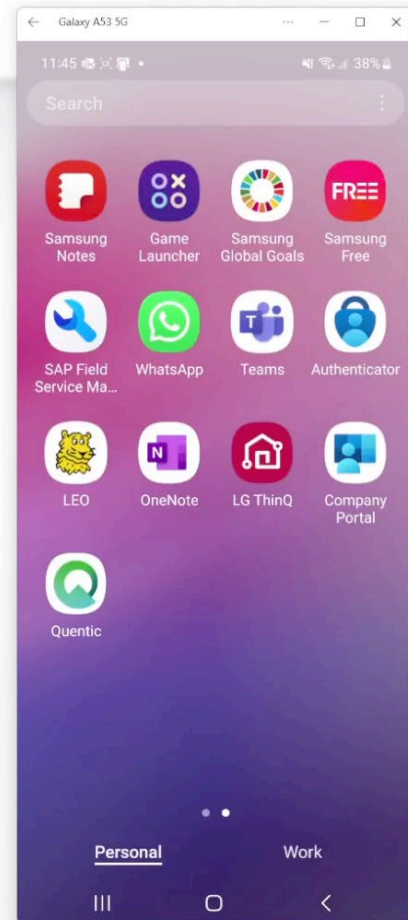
Galaxy A53 5G

11:45

38%

Search

Samsung Notes

Game Launcher

Samsung Global Goals

Samsung Free

FREE

SAP Field Service Ma...

WhatsApp

Teams

Authenticator

LEO

OneNote

LG ThinQ

Company Portal

Quentic

Personal

Work